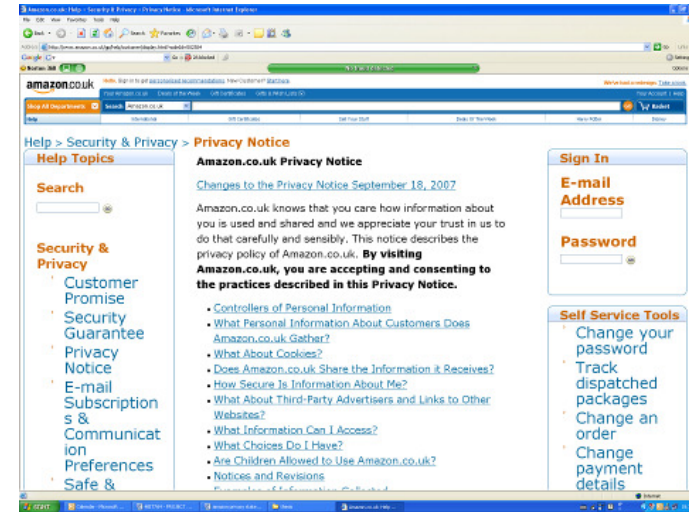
Amazon.co.uk Help > Security & Privacy > Privacy Notice - Microsoft Internet Explorer

amazon.co.uk

Help > Security & Privacy > Privacy Notice

Help Topics

Search

Security & Privacy

Customer Promise

Security Guarantee

Privacy Notice

E-mail Subscriptions & Communication Preferences

Safe &

Amazon.co.uk Privacy Notice

Changes to the Privacy Notice September 18, 2007

Amazon.co.uk knows that you care how information about you is used and shared and we appreciate your trust in us to do that carefully and sensibly. This notice describes the privacy policy of Amazon.co.uk. **By visiting Amazon.co.uk, you are accepting and consenting to the practices described in this Privacy Notice.**

- Controllers of Personal Information
- What Personal Information About Customers Does Amazon.co.uk Gather?
- What About Cookies?
- Does Amazon.co.uk Share the Information it Receives?
- How Secure Is Information About Me?
- What About Third-Party Advertisers and Links to Other Websites?
- What Information Can I Access?
- What Choices Do I Have?
- Are Children Allowed to Use Amazon.co.uk?
- Notices and Revisions

Sign In

E-mail Address

Password

Self Service Tools

Change your password

Track dispatched packages

Change an order

Change payment details

start